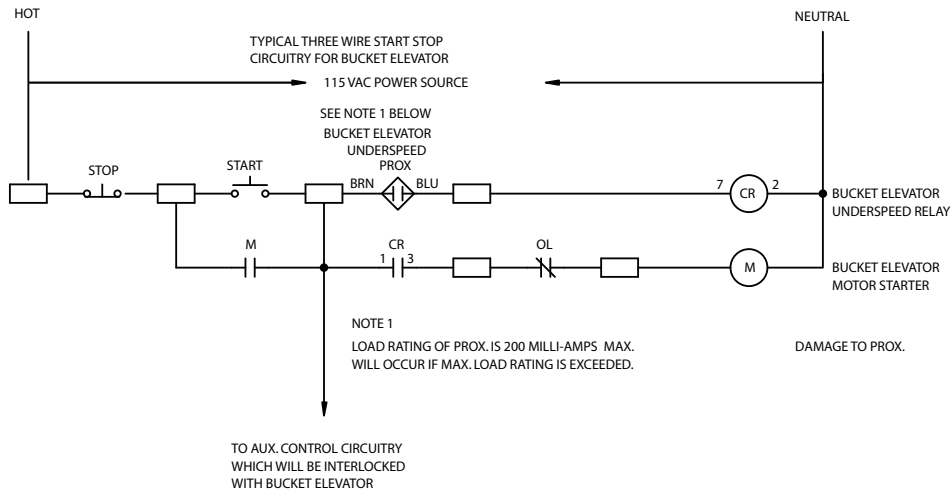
HOT

NEUTRAL

TYPICAL THREE WIRE START STOP CIRCUITRY FOR BUCKET ELEVATOR

115 VAC POWER SOURCE

SEE NOTE 1 BELOW

BUCKET ELEVATOR UNDERSPEED PROX

STOP

START

BRN

BLU

7

CR

2

BUCKET ELEVATOR UNDERSPEED RELAY

M

CR

1

3

OL

M

BUCKET ELEVATOR MOTOR STARTER

NOTE 1

LOAD RATING OF PROX. IS 200 MILLI-AMPS MAX. WILL OCCUR IF MAX. LOAD RATING IS EXCEEDED.

DAMAGE TO PROX.

TO AUX. CONTROL CIRCUITRY WHICH WILL BE INTERLOCKED WITH BUCKET ELEVATOR